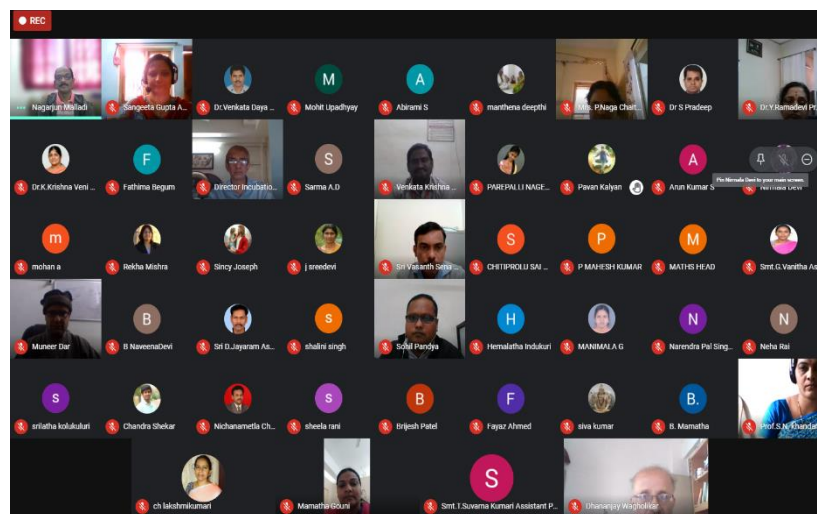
REC

Nagarjun Malladi
Sangeeta Gupta A...
Dr.Venkata Daya ...
M
Mohit Upadhyay
A
Abirami S
manthena deepthi
Mrs. P.Naga Chait...
Dr S Pradeep
Dr.Y.Ramadevi Pt...

Dr.K.Krishna Veni ...
F
Fathima Begum
Director Incubatio...
S
Sarma A.D
Venkata Krishna ...
PAREPALLI NAGE...
Pavan Kalyan
A
Arun Kumar S
Nirmala Devi
Pin Nirmala Devi to your main screen

m
mohan a
Rekha Mishra
Sincy Joseph
j sreedevi
Sri Vasanth Sena ...
S
CHITIPROLU SAI ...
P
P MAHESH KUMAR
M
MATHS HEAD
Smt.G.Vanitha As...

Muneer Dar
B
B NaveenaDevi
Sri D.Jayaram As...
s
shalini singh
Sohil Pandya
H
Hemalatha Indukuri
MANIMALA G
N
Narendra Pal Sing...
N
Neha Rai

s
srilatha kolukuluri
Chandra Shekar
Nichanametla Ch...
s
sheela rani
B
Brijesh Patel
F
Fayaz Ahmed
siva kumar
B.
B. Mamatha
Prof.S.N. Khandai...

ch lakshmikumari
Mamatha Gouni
S
Smt.T.Suvarna Kumari Assistant P...
Dhananjay Wagholikar